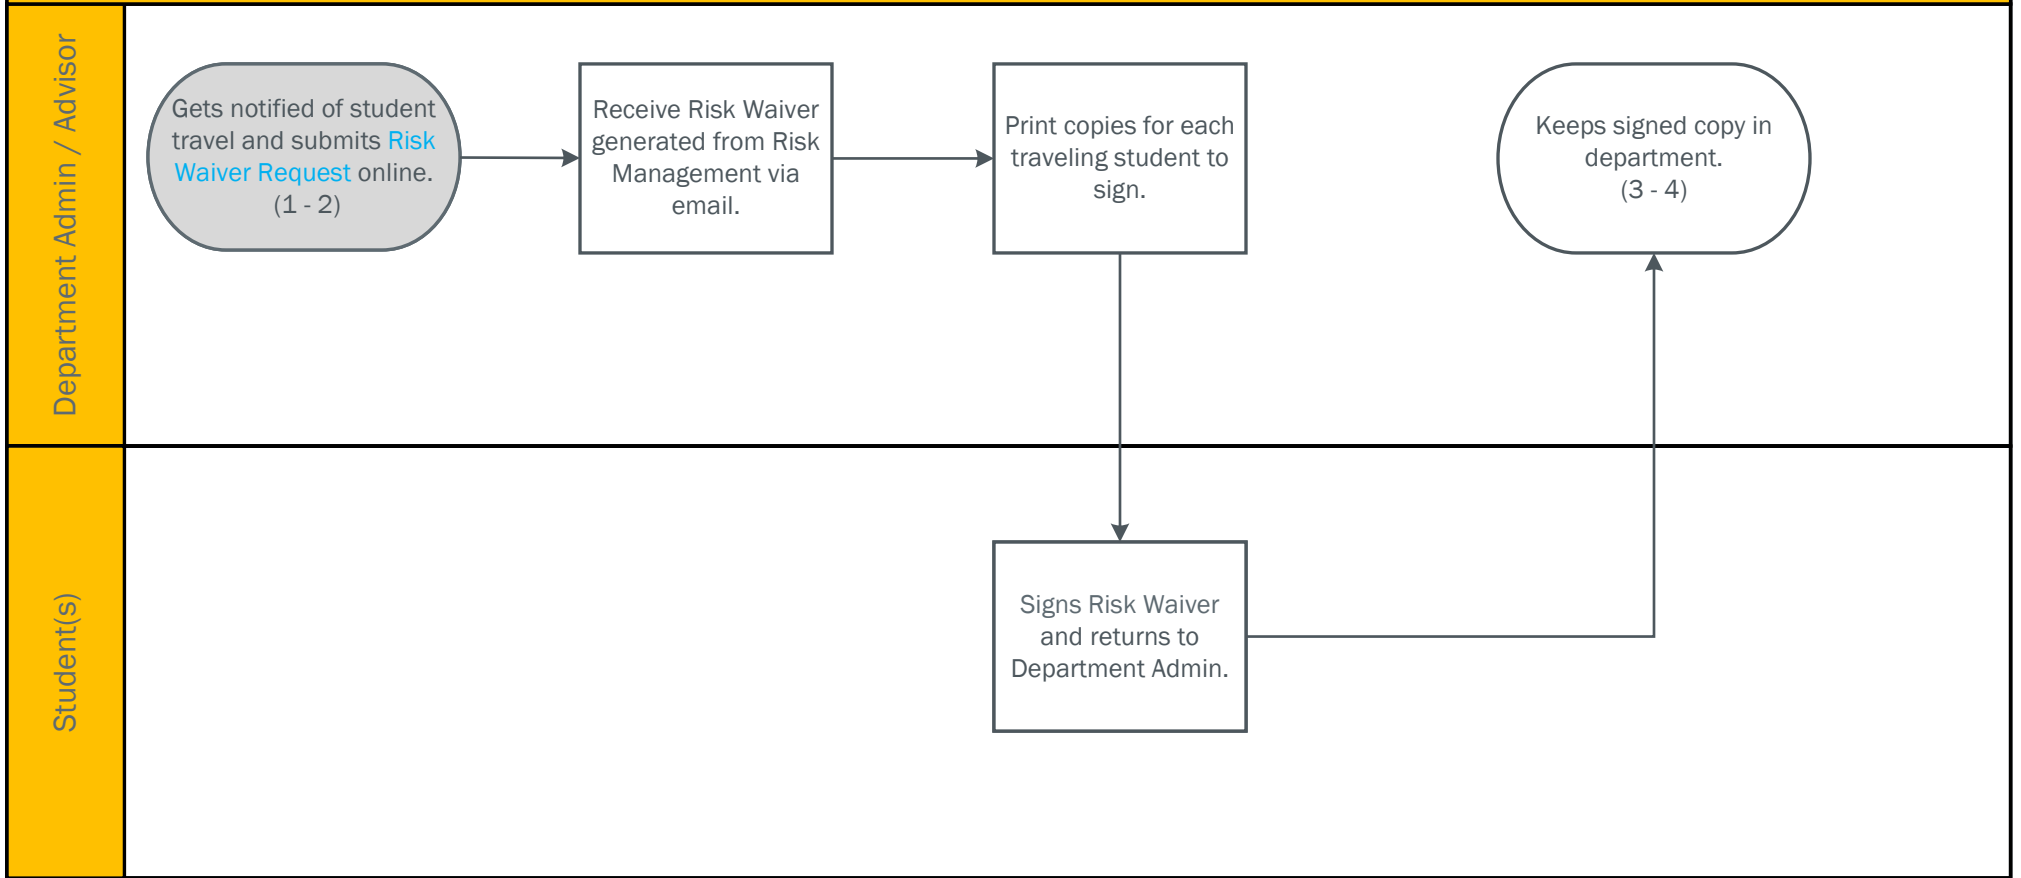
Department Admin / Advisor

Gets notified of student travel and submits Risk Waiver Request online. (1 - 2)

Receive Risk Waiver generated from Risk Management via email.

Print copies for each traveling student to sign.

Keeps signed copy in department. (3 - 4)

Student(s)

Signs Risk Waiver and returns to Department Admin.